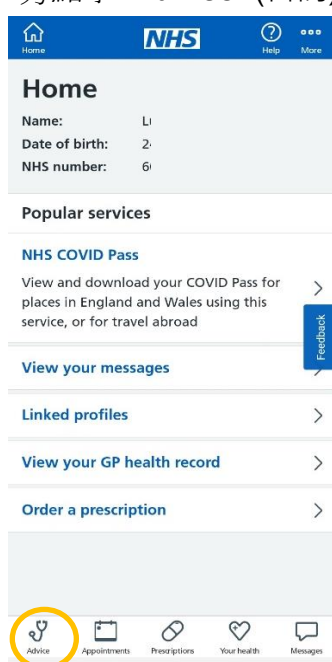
Home
NHS
Help
More

Home

Name: L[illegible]
Date of birth: 2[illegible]
NHS number: 6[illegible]

Popular services

NHS COVID Pass
View and download your COVID Pass for places in England and Wales using this service, or for travel abroad

Feedback

View your messages

Linked profiles

View your GP health record

Order a prescription

Advice
Appointments
Prescriptions
Your health
Messages